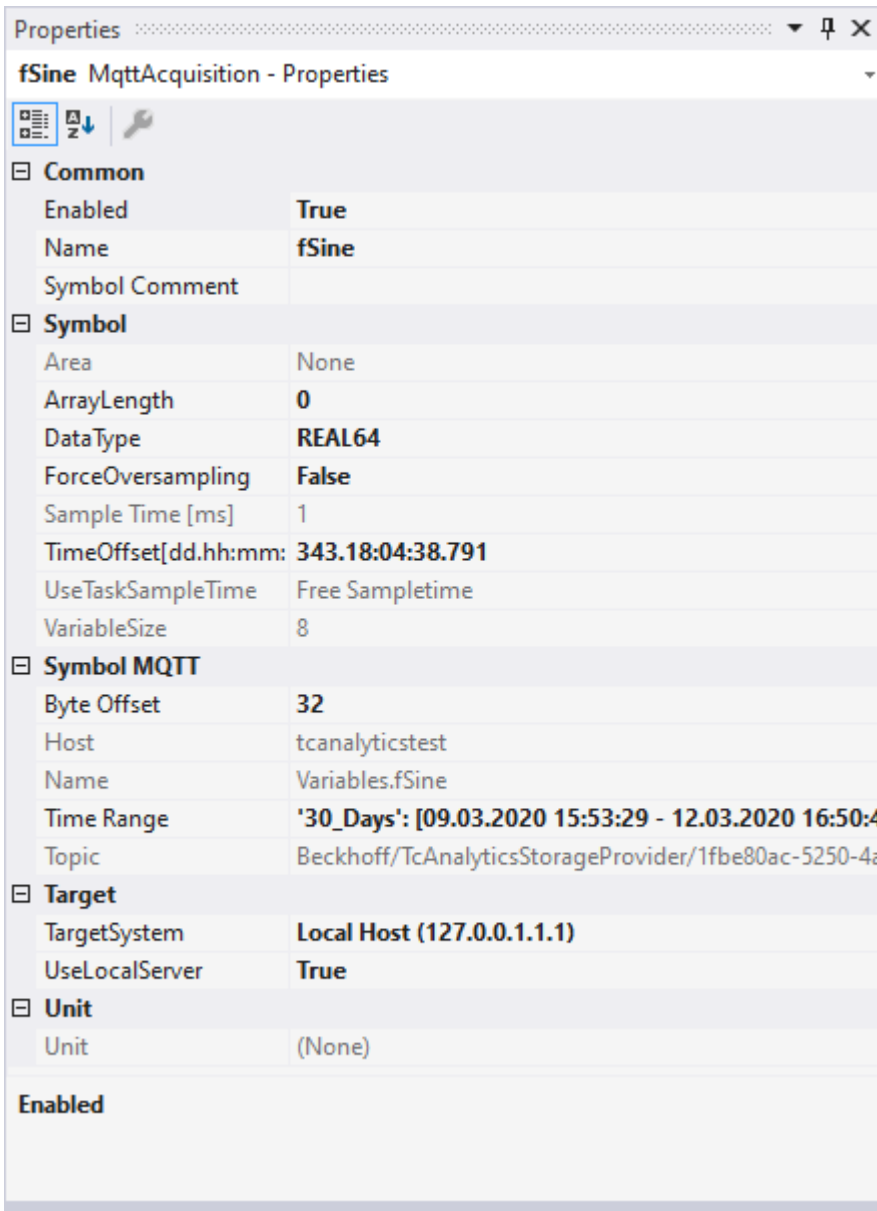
Properties

fSine MqttAcquisition - Properties

⊟ Common

| | |
|---|---|
| Enabled | True |
| Name | fSine |
| Symbol Comment | |

⊟ Symbol

| | |
|---|---|
| Area | None |
| ArrayLength | 0 |
| DataType | REAL64 |
| ForceOversampling | False |
| Sample Time [ms] | 1 |
| TimeOffset[dd.hh:mm: | 343.18:04:38.791 |
| UseTaskSampleTime | Free Sampletime |
| VariableSize | 8 |

⊟ Symbol MQTT

| | |
|---|---|
| Byte Offset | 32 |
| Host | tcanalyticstest |
| Name | Variables.fSine |
| Time Range | '30_Days': [09.03.2020 15:53:29 - 12.03.2020 16:50:4 |
| Topic | Beckhoff/TcAnalyticsStorageProvider/1fbe80ac-5250-4a |

⊟ Target

| | |
|---|---|
| TargetSystem | Local Host (127.0.0.1.1.1) |
| UseLocalServer | True |

⊟ Unit

| | |
|---|---|
| Unit | (None) |

Enabled